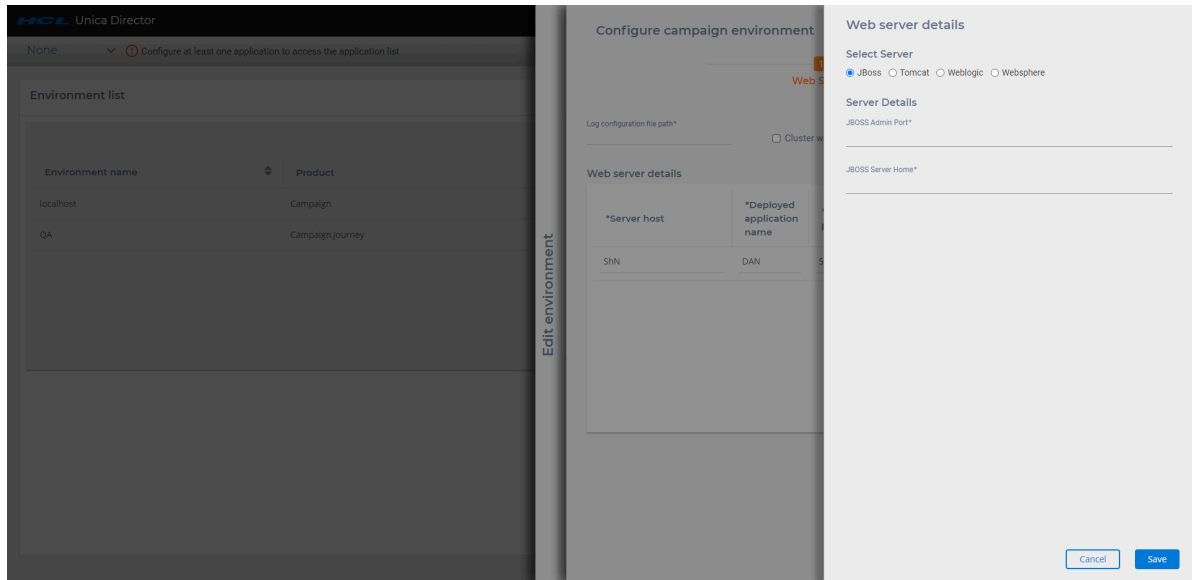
HCL Unica Director

None

Configure at least one application to access the application list

Environment list

| Environment name | Product |
|---|---|
| localhost | Campaign |
| QA | Campaign,Journey |

Edit environment

Configure campaign environment

Web S

Log configuration file path*

Cluster w

Web server details

| *Server host | *Deployed application name |
|---|---|
| ShN | DAN |

Web server details

Select Server

JBoss Tomcat Weblogic Websphere

Server Details

JBOSS Admin Port*

JBOSS Server Home*

Cancel Save